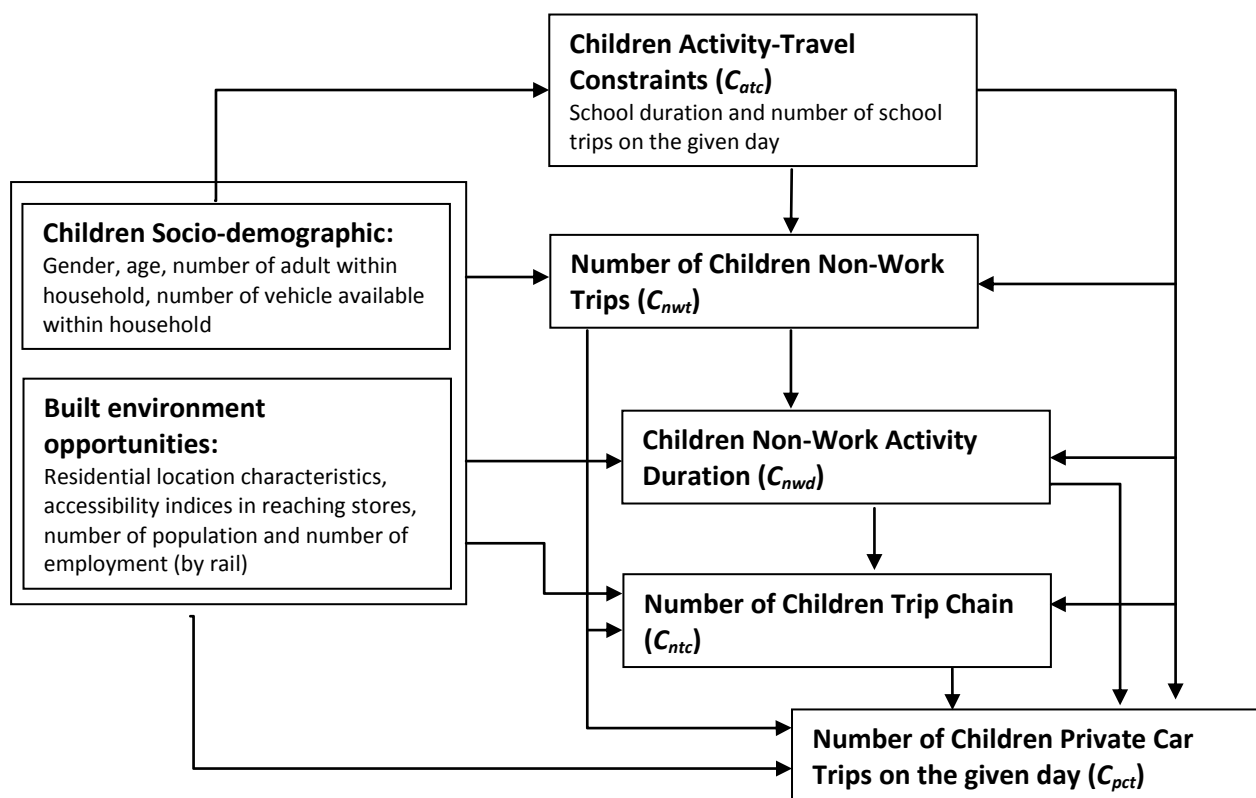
**Children Activity-Travel Constraints ($C_{atc}$)**
School duration and number of school trips on the given day

**Children Socio-demographic:**
Gender, age, number of adult within household, number of vehicle available within household

**Built environment opportunities:**
Residential location characteristics, accessibility indices in reaching stores, number of population and number of employment (by rail)

**Number of Children Non-Work Trips ($C_{nwt}$)**

**Children Non-Work Activity Duration ($C_{nwd}$)**

**Number of Children Trip Chain ($C_{ntc}$)**

**Number of Children Private Car Trips on the given day ($C_{pct}$)**